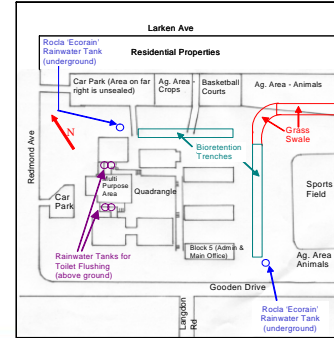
Larken Ave

Rocla 'Ecorain' Rainwater Tank (underground)

Residential Properties

Car Park (Area on far right is unsealed)

Ag. Area - Crops

Basketball Courts

Ag. Area - Animals

N

Bioretention Trenches

Grass Swale

Redmond Ave

Multi Purpose Area

Quadrangle

Car Park

Sports Field

Rainwater Tanks for Toilet Flushing (above ground)

Block 5 (Admin & Main Office)

Ag. Area Animals

Gooden Drive

Langdon Rd

Rocla 'Ecorain' Rainwater Tank (underground)